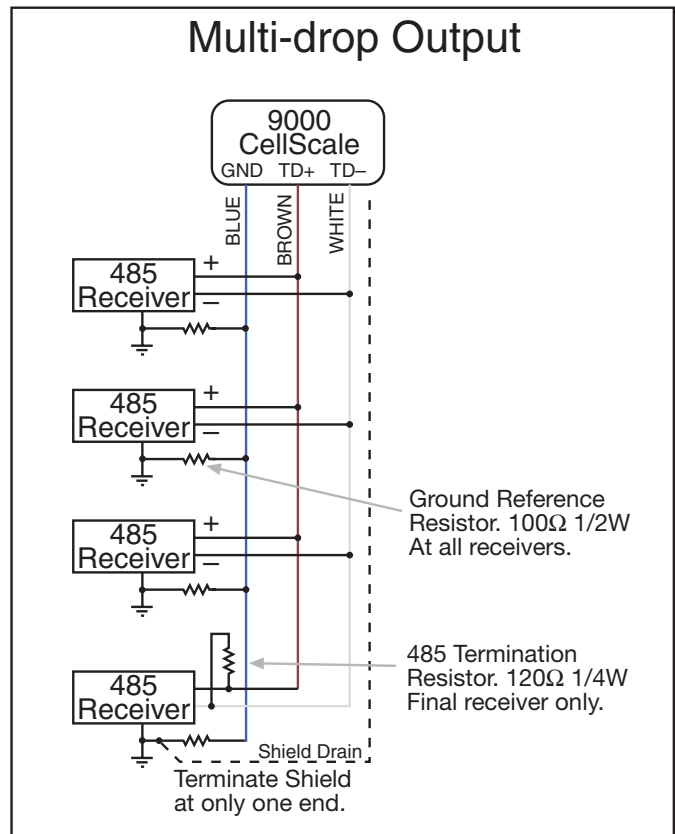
Multi-drop Output

9000
CellScale
GND TD+ TD–

BLUE
BROWN
WHITE

485
Receiver
+
–

485
Receiver
+
–

Ground Reference Resistor. 100Ω 1/2W At all receivers.

485
Receiver
+
–

485 Termination Resistor. 120Ω 1/4W Final receiver only.

485
Receiver

Shield Drain

Terminate Shield at only one end.